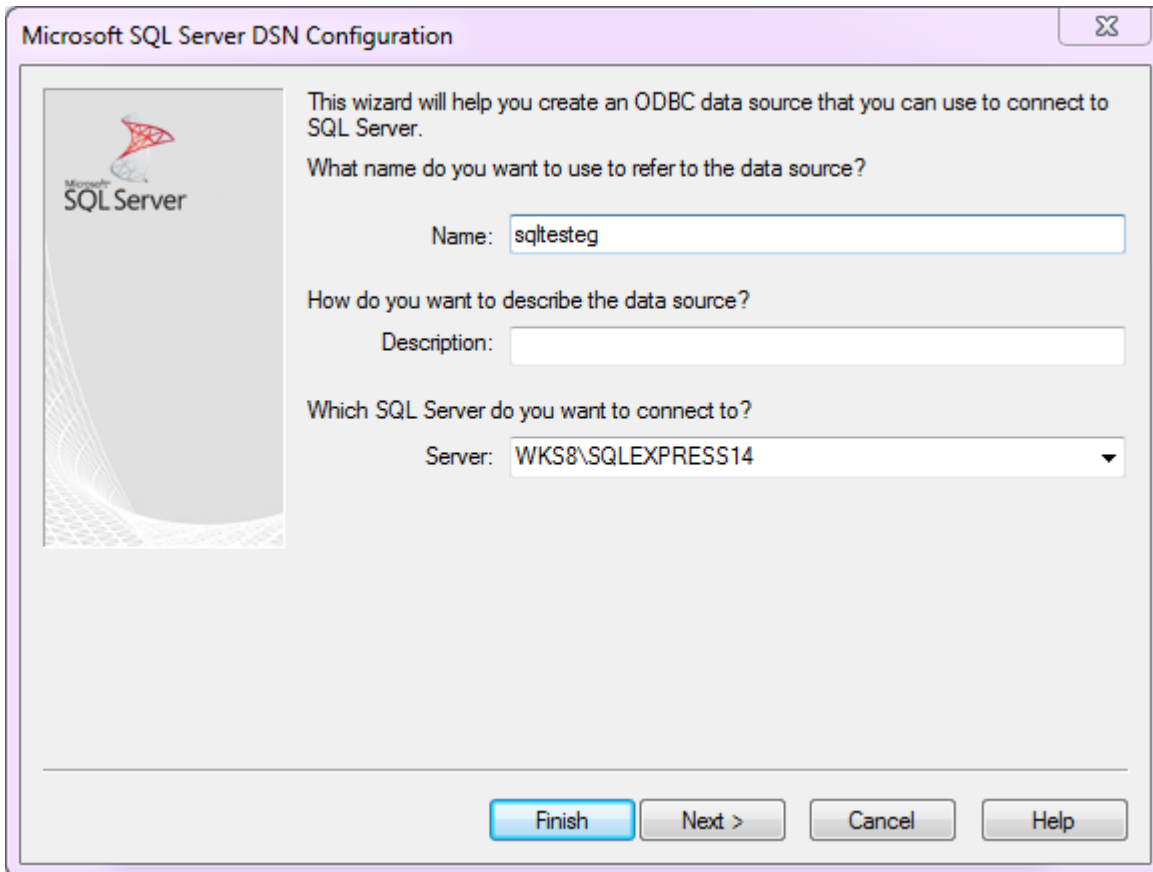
Microsoft SQL Server DSN Configuration

Microsoft
SQL Server

This wizard will help you create an ODBC data source that you can use to connect to SQL Server.

What name do you want to use to refer to the data source?

Name: sqltesteg

How do you want to describe the data source?

Description:

Which SQL Server do you want to connect to?

Server: WKS8\SQLEXPRESS14

Finish Next > Cancel Help